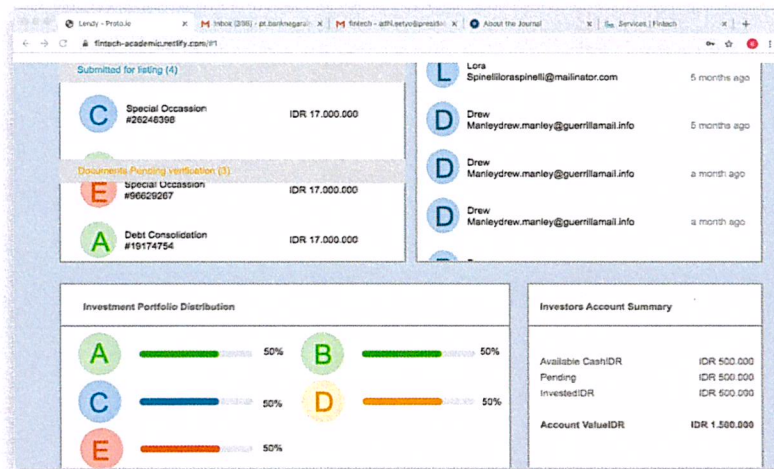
Lendy - Proto.io
Inbox (396) - pt.banknegara
fintech - adhi.setyo@presid
About the Journal
Services | Fintech

fintech-academic.netlify.com/#!

Submitted for listing (4)

C Special Occassion #26246398 IDR 17.000.000

Documents Pending verification (3)

E Special Occassion #96629267 IDR 17.000.000

A Debt Consolidation #19174754 IDR 17.000.000

L Lora Spinellloraspinelli@mailinator.com 5 months ago

D Drew Manleydrew.manley@guerrillamail.info 5 months ago

D Drew Manleydrew.manley@guerrillamail.info a month ago

D Drew Manleydrew.manley@guerrillamail.info a month ago

Investment Portfolio Distribution

A 50%
B 50%
C 50%
D 50%
E 50%

Investors Account Summary

| | |
|---|---|
| Available CashIDR | IDR 500.000 |
| Pending | IDR 500.000 |
| InvestedIDR | IDR 500.000 |
| Account ValueIDR | IDR 1.500.000 |